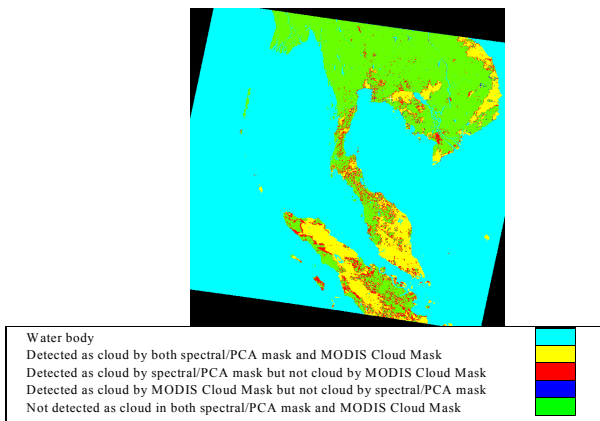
Water body
Detected as cloud by both spectral/PCA mask and MODIS Cloud Mask
Detected as cloud by spectral/PCA mask but not cloud by MODIS Cloud Mask
Detected as cloud by MODIS Cloud Mask but not cloud by spectral/PCA mask
Not detected as cloud in both spectral/PCA mask and MODIS Cloud Mask